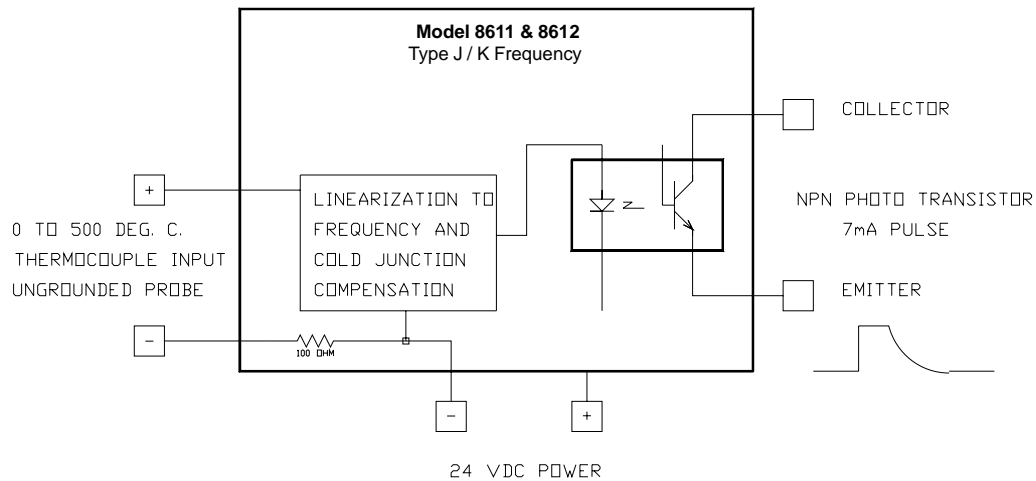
Model 8611 & 8612
Type J / K Frequency

COLLECTOR

+

LINEARIZATION TO FREQUENCY AND COLD JUNCTION COMPENSATION

NPN PHOTO TRANSISTOR
7mA PULSE

0 TO 500 DEG. C.
THERMOCOUPLE INPUT
UNGROUNDED PROBE

EMITTER

–

100 OHM

–

+

24 VDC POWER